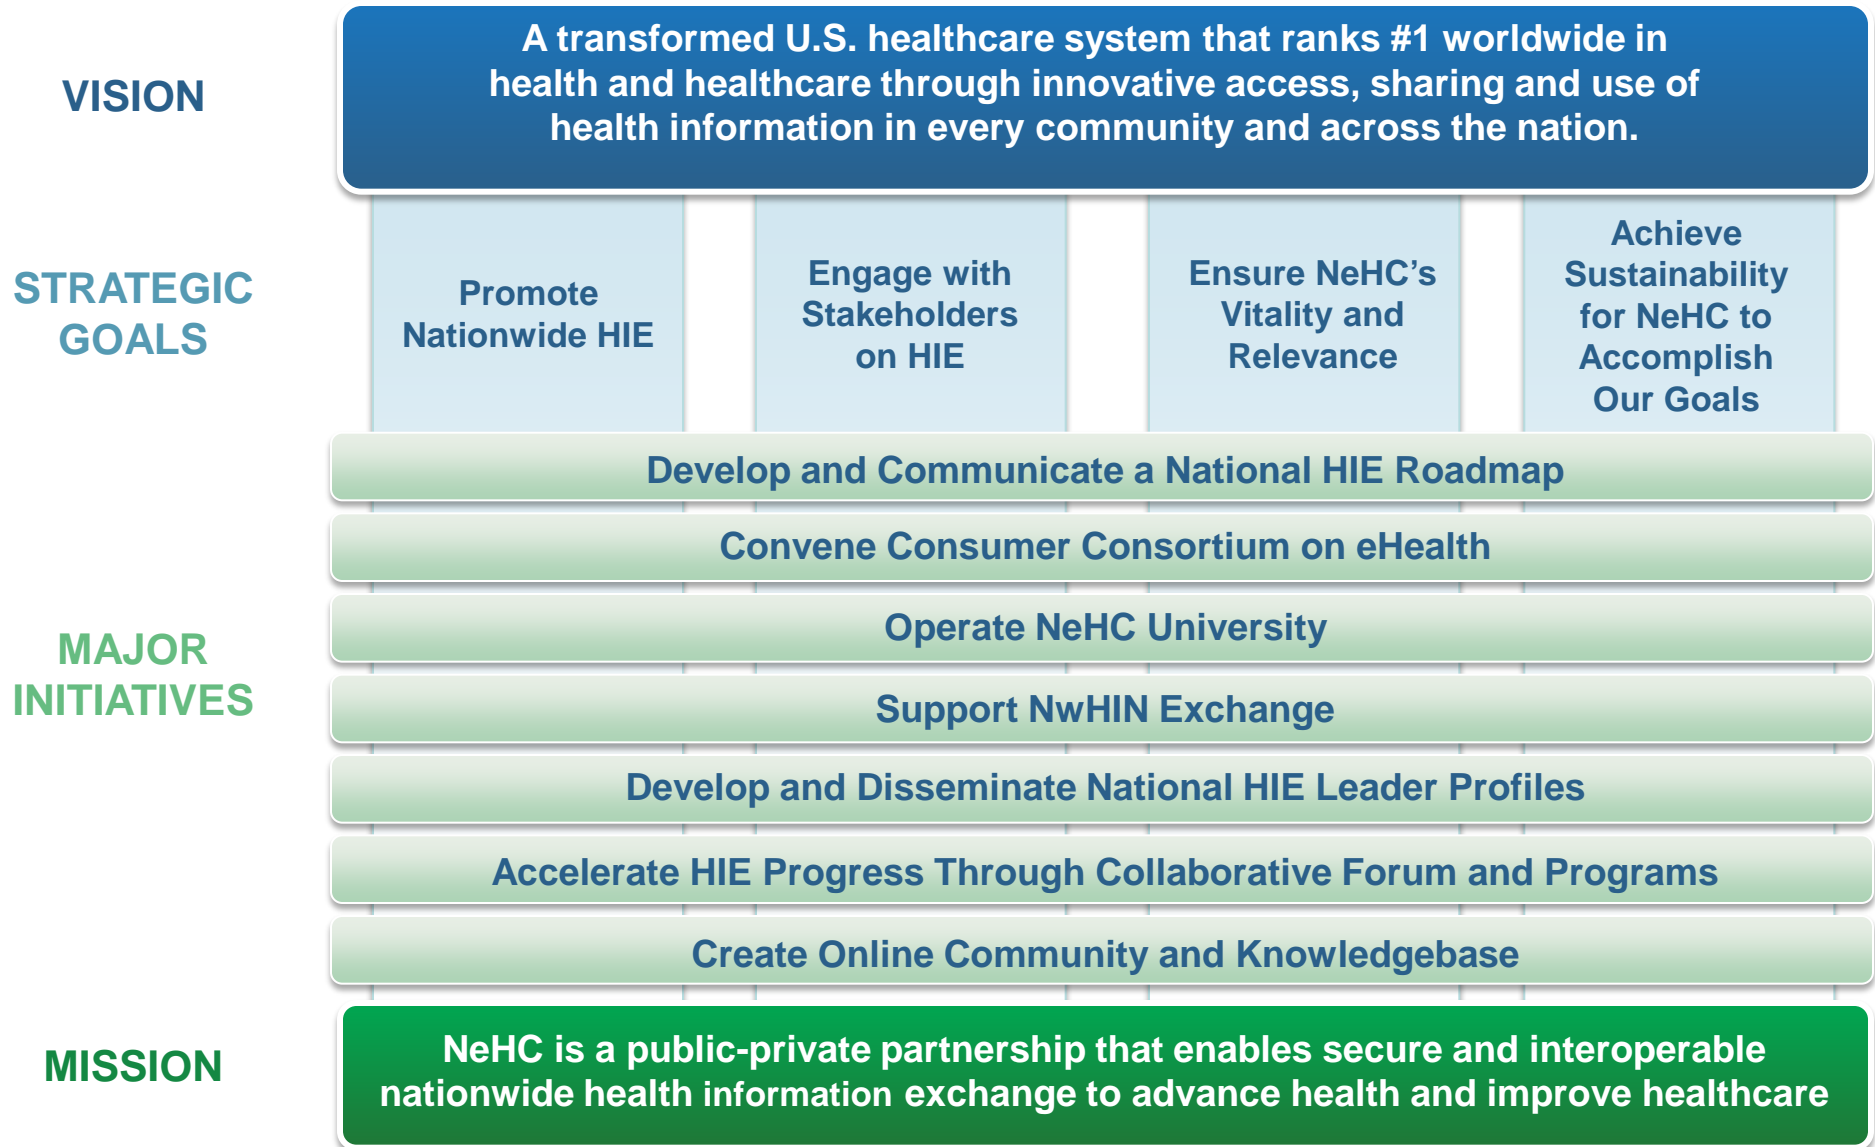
VISION

A transformed U.S. healthcare system that ranks #1 worldwide in health and healthcare through innovative access, sharing and use of health information in every community and across the nation.

STRATEGIC GOALS

Promote Nationwide HIE

Engage with Stakeholders on HIE

Ensure NeHC's Vitality and Relevance

Achieve Sustainability for NeHC to Accomplish Our Goals

MAJOR INITIATIVES

Develop and Communicate a National HIE Roadmap

Convene Consumer Consortium on eHealth

Operate NeHC University

Support NwHIN Exchange

Develop and Disseminate National HIE Leader Profiles

Accelerate HIE Progress Through Collaborative Forum and Programs

Create Online Community and Knowledgebase

MISSION

NeHC is a public-private partnership that enables secure and interoperable nationwide health information exchange to advance health and improve healthcare